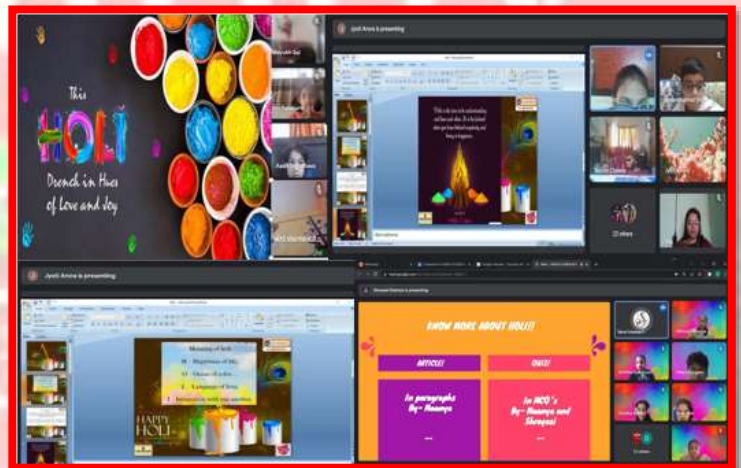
This
HOLI
Drench in Hues of Love and Joy

Jyoti Arora is presenting

22 others

Jyoti Arora is presenting

Meaning of holi
Rituals
Colours
Language of love
Interaction

HAPPY HOLI

is presenting

KNOW MORE ABOUT HOLI!!

ARTICLE!
QUIZ!

In paragraphs
By- Maanya

In MCQ's
By- Maanya and Shreyasi